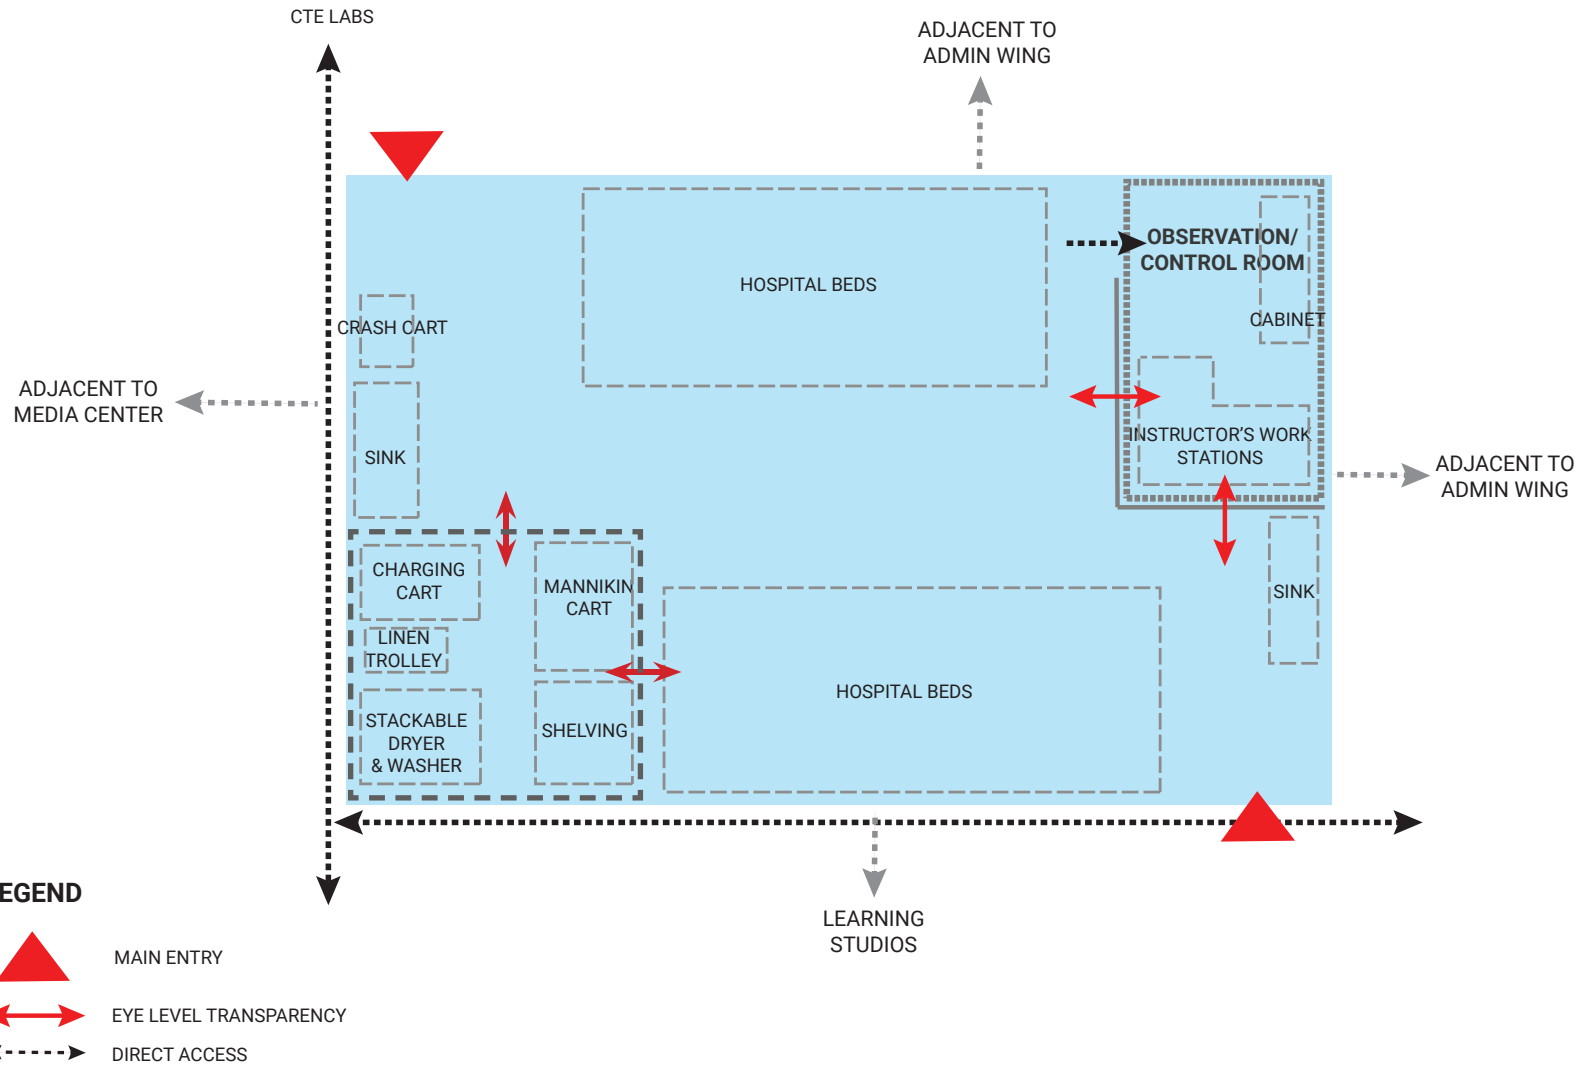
CTE LABS

ADJACENT TO ADMIN WING

HOSPITAL BEDS

OBSERVATION/ CONTROL ROOM

CABINET

CRASH CART

ADJACENT TO MEDIA CENTER

SINK

INSTRUCTOR'S WORK STATIONS

ADJACENT TO ADMIN WING

CHARGING CART

MANNIKIN CART

SINK

LINEN TROLLEY

HOSPITAL BEDS

STACKABLE DRYER & WASHER

SHELVING

LEARNING STUDIOS

EGEND

MAIN ENTRY

EYE LEVEL TRANSPARENCY

DIRECT ACCESS